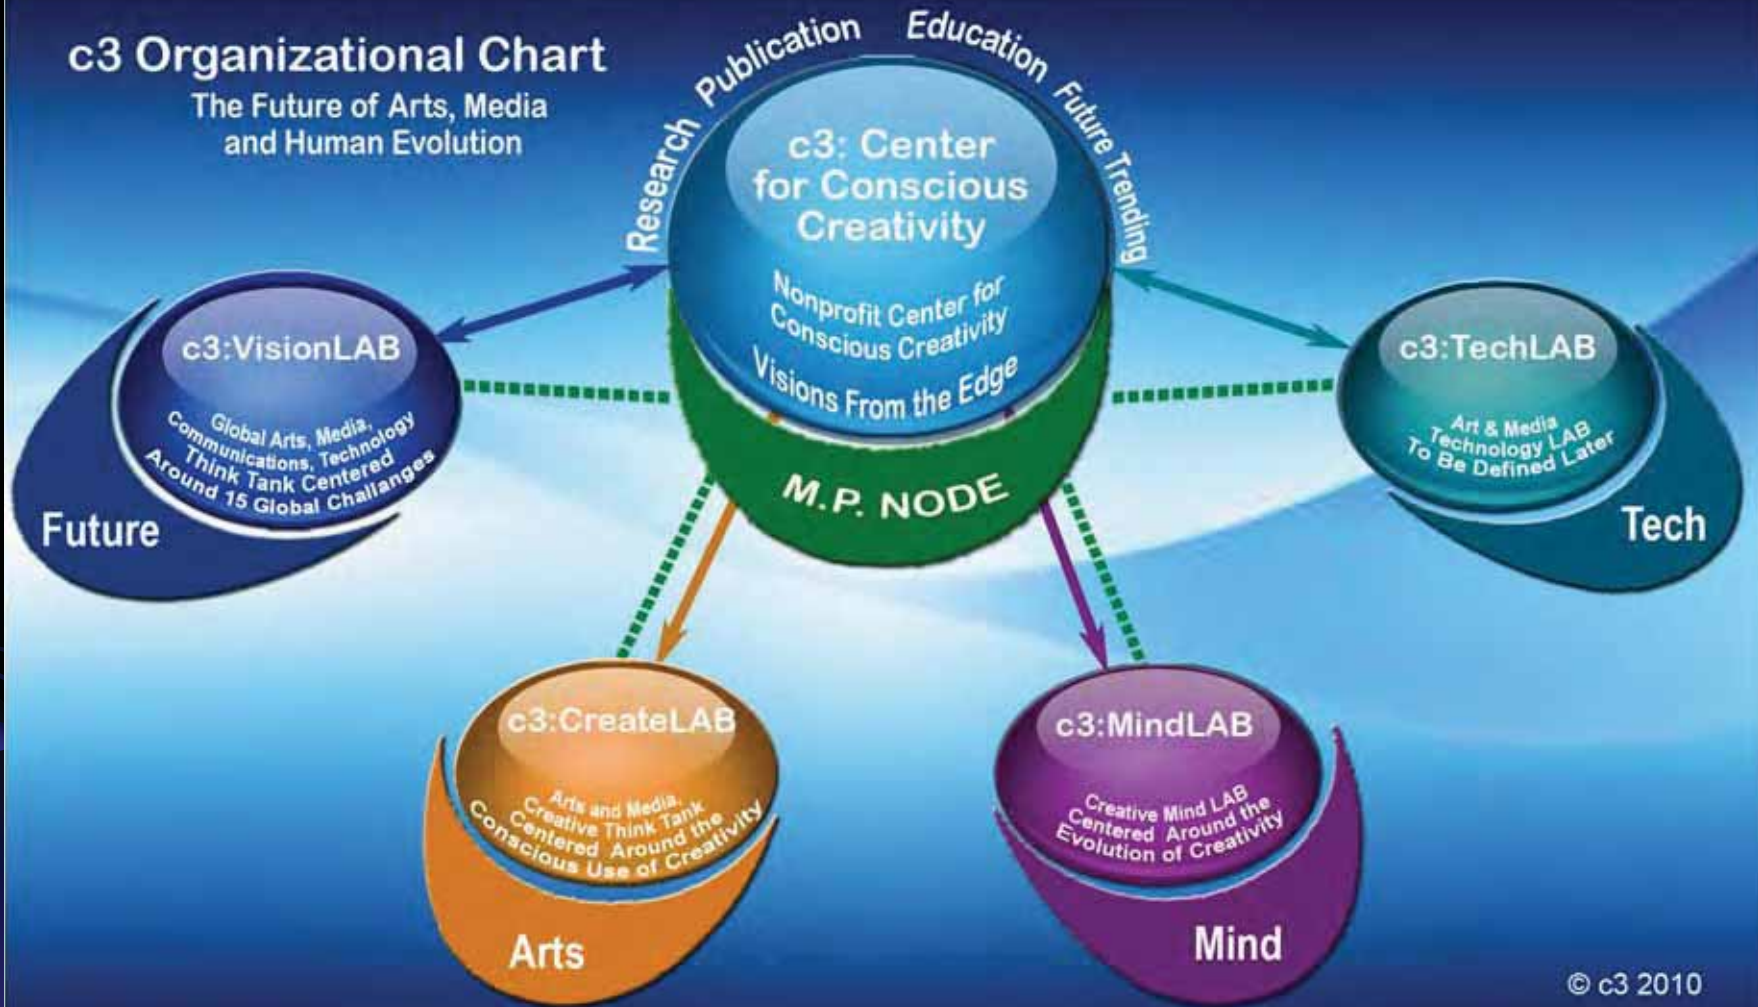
c3 Organizational Chart
The Future of Arts, Media and Human Evolution

Research Publication Education Future Trending

c3: Center for Conscious Creativity
Nonprofit Center for Conscious Creativity
Visions From the Edge

M.P. NODE

c3:VisionLAB
Global Arts, Media, Communications, Technology Think Tank Centered Around 15 Global Challanges
Future

c3:TechLAB
Art & Media Technology LAB To Be Defined Later
Tech

c3:CreateLAB
Arts and Media Creative Think Tank Centered Around the Conscious Use of Creativity
Arts

c3:MindLAB
Creative Mind LAB Centered Around the Evolution of Creativity
Mind

© c3 2010